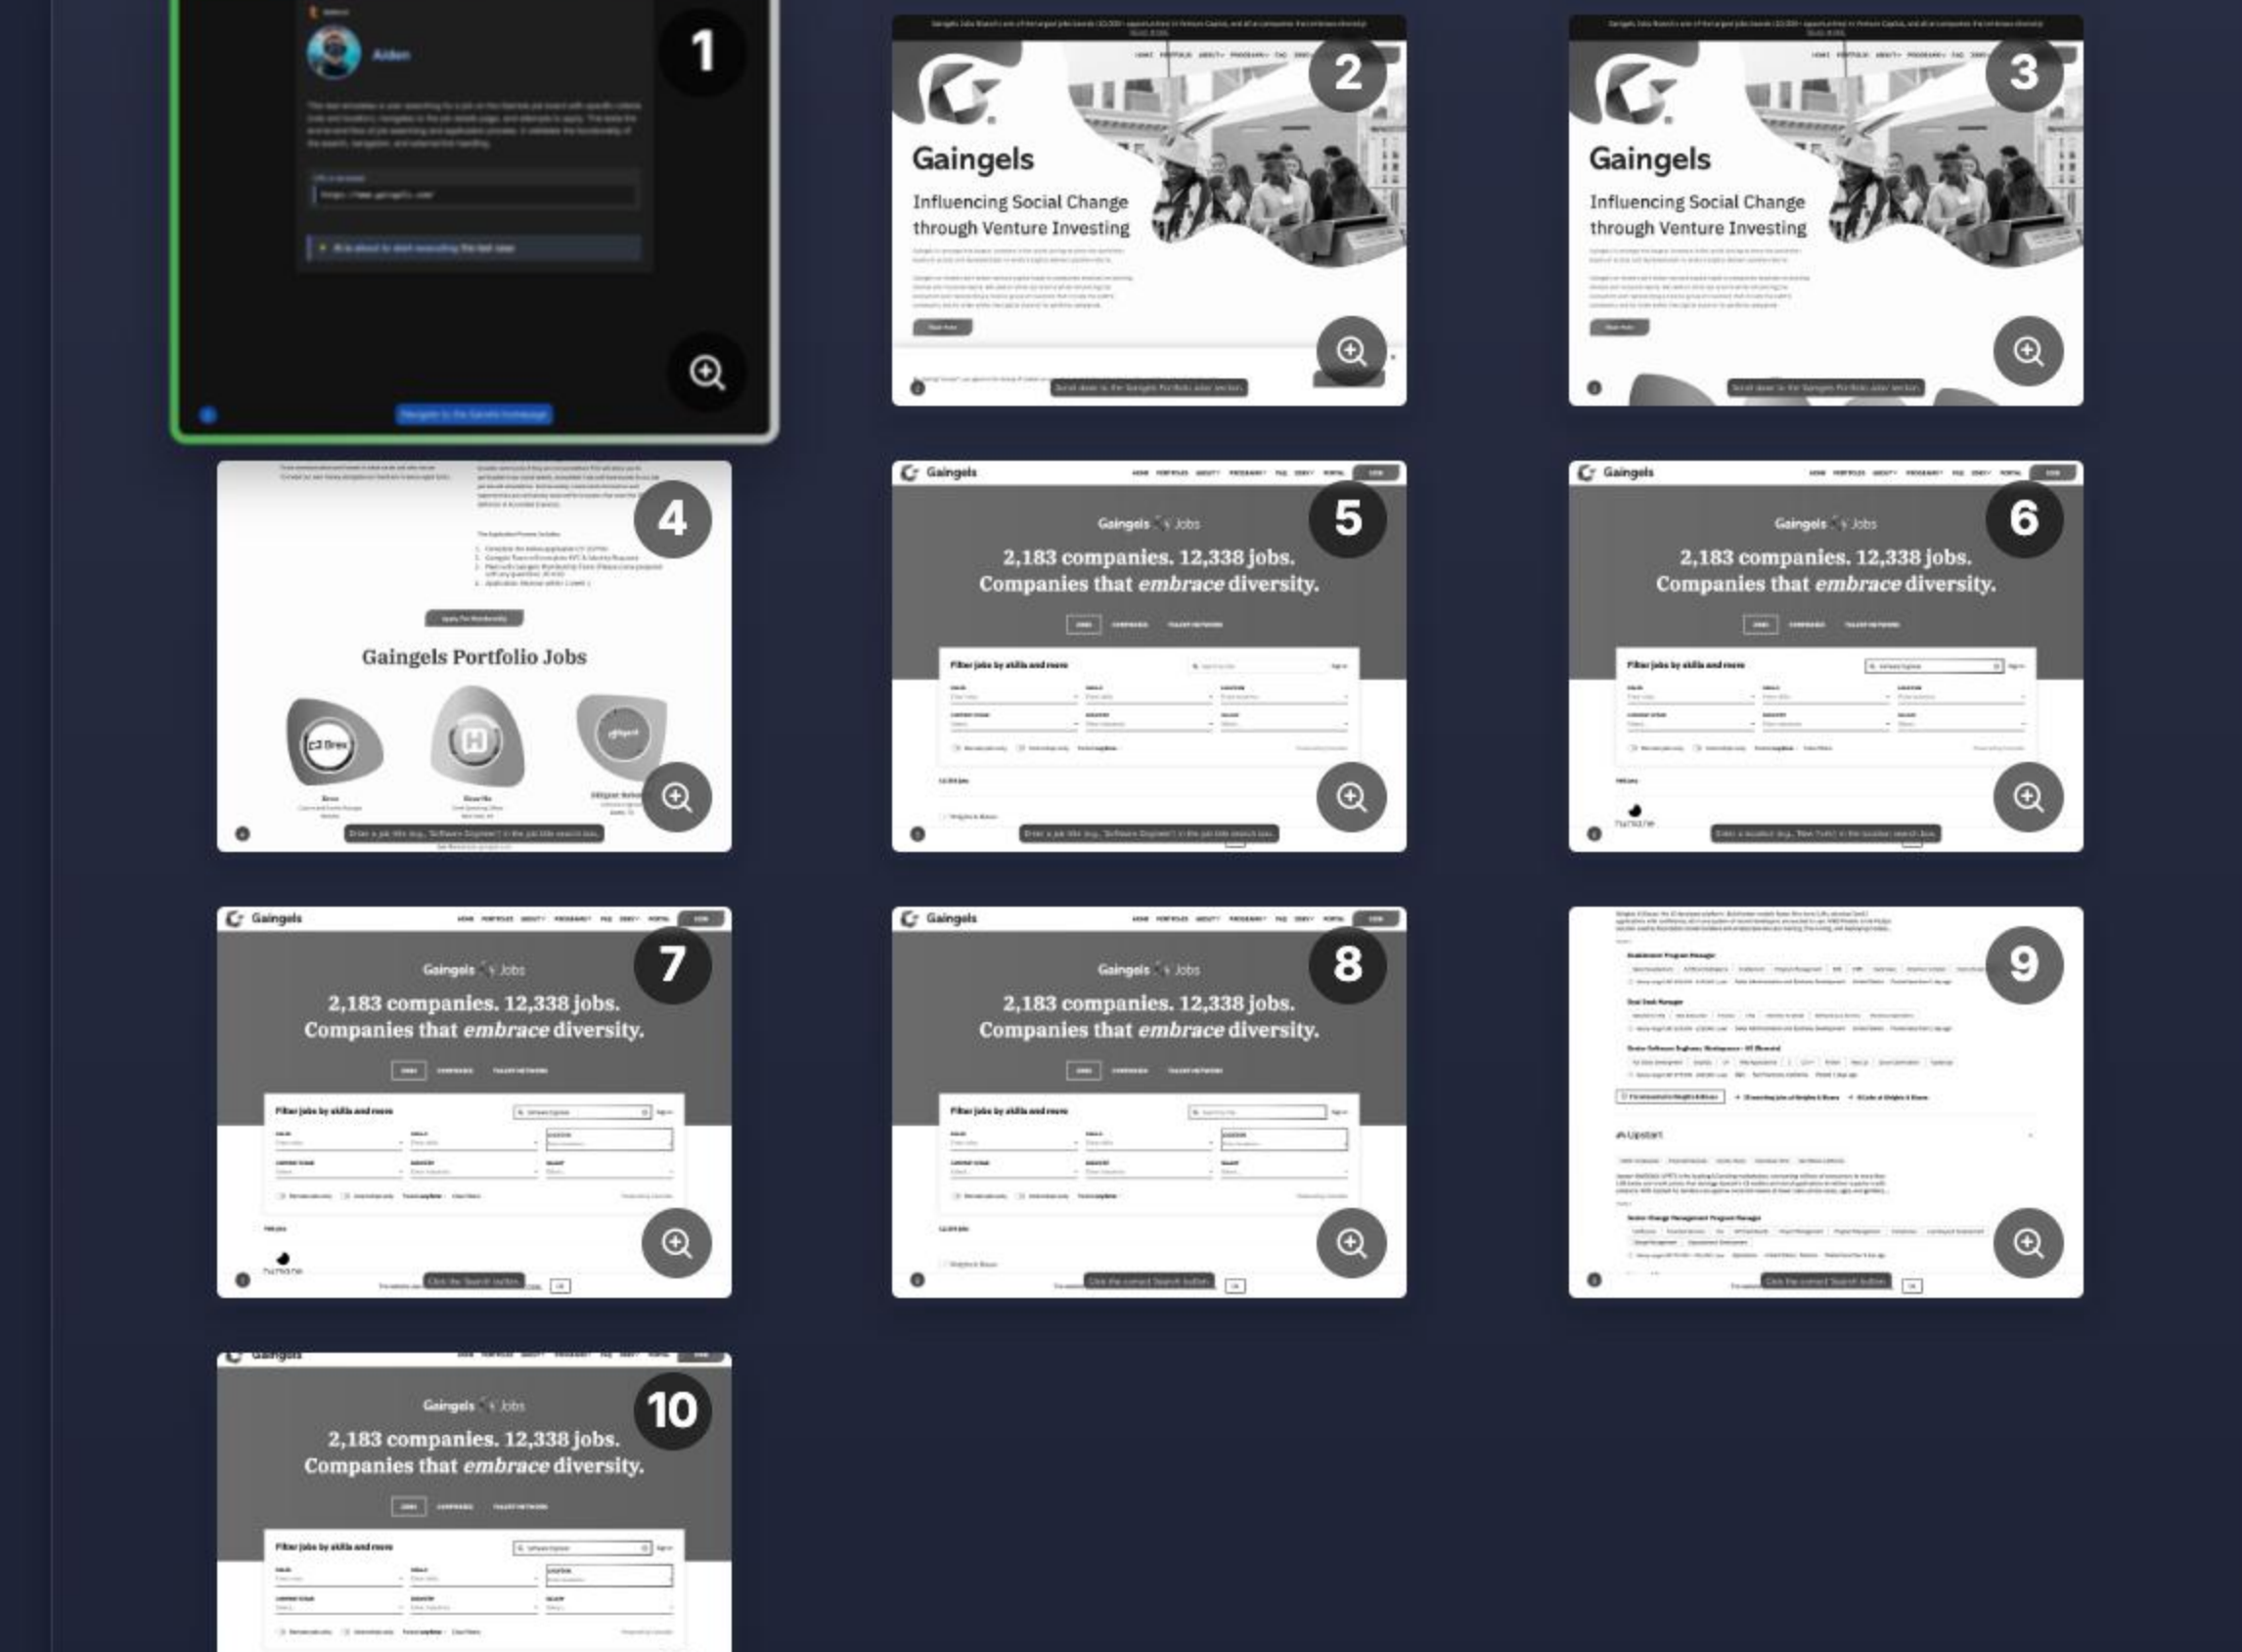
1

Aiden

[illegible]

2

Gaingels

Influencing Social Change through Venture Investing

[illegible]

3

Gaingels

Influencing Social Change through Venture Investing

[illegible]

4

Gaingels Portfolio Jobs

Brex

Enter a job title (e.g., 'Software Engineer') in the job title search box.

5

Gaingels Jobs

2,183 companies. 12,338 jobs.
Companies that *embrace* diversity.

Filter jobs by skills and more

Enter a job title (e.g., 'Software Engineer') in the job title search box.

6

Gaingels Jobs

2,183 companies. 12,338 jobs.
Companies that *embrace* diversity.

Filter jobs by skills and more

humane

Enter a location (e.g., 'New York') in the location search box.

7

Gaingels Jobs

2,183 companies. 12,338 jobs.
Companies that *embrace* diversity.

Filter jobs by skills and more

humane

Click the Search button.

8

Gaingels Jobs

2,183 companies. 12,338 jobs.
Companies that *embrace* diversity.

Filter jobs by skills and more

Click the correct Search button.

9

Upstart

Click the correct Search button.

10

Gaingels Jobs

2,183 companies. 12,338 jobs.
Companies that *embrace* diversity.

Filter jobs by skills and more